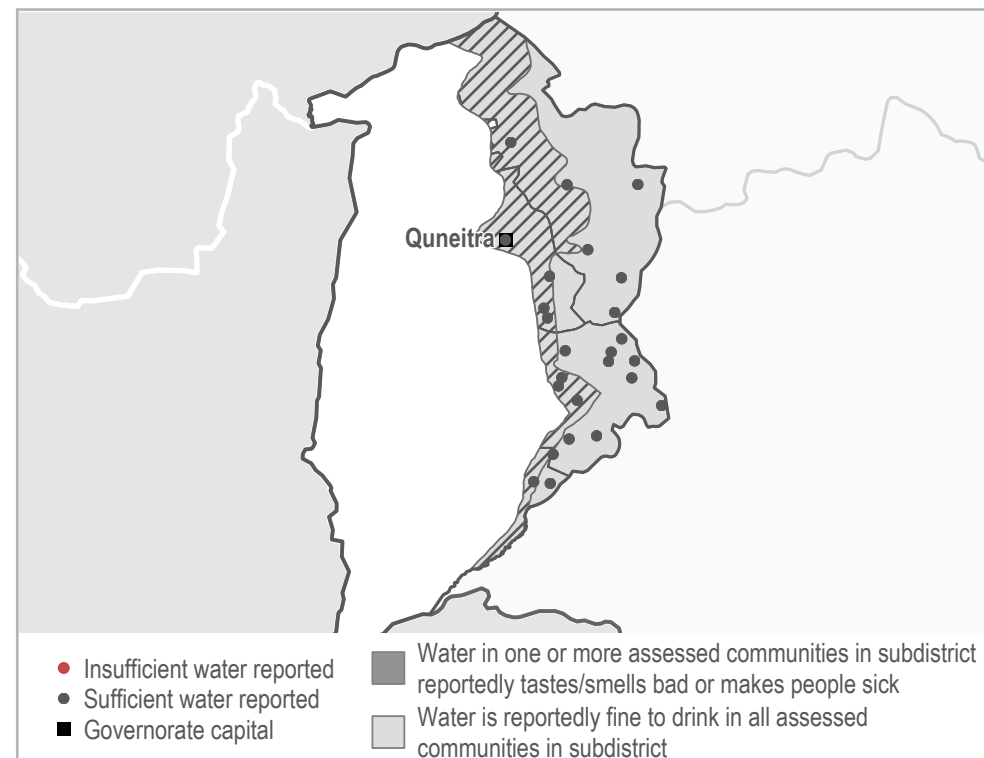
Quneitra

Insufficient water reported
Sufficient water reported
Governorate capital

Water in one or more assessed communities in subdistrict reportedly tastes/smells bad or makes people sick
Water is reportedly fine to drink in all assessed communities in subdistrict